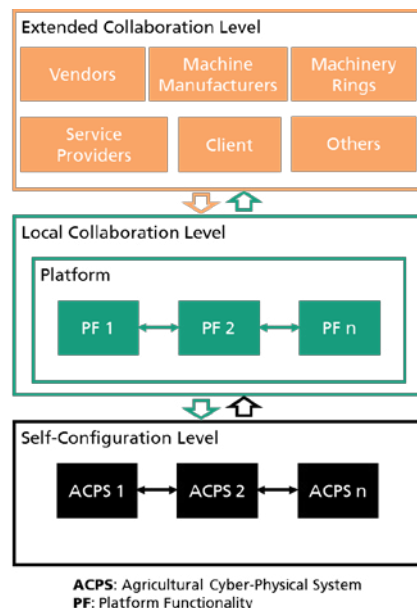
Extended Collaboration Level

Vendors

Machine Manufacturers

Machinery Rings

Service Providers

Client

Others

Local Collaboration Level

Platform

PF 1

PF 2

PF n

Self-Configuration Level

ACPS 1

ACPS 2

ACPS n

ACPS: Agricultural Cyber-Physical System
PF: Platform Functionality